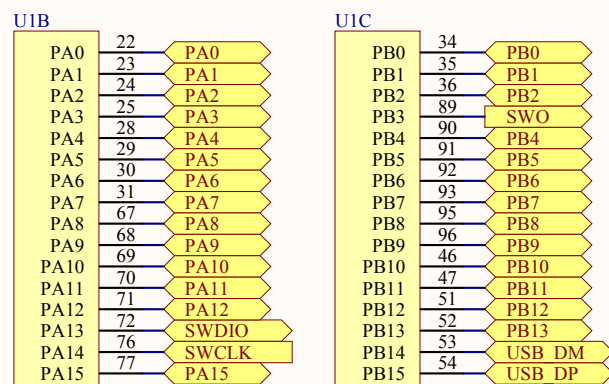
U1B

| Pin | Number | Net |
|---|---|---|
| PA0 | 22 | PA0 |
| PA1 | 23 | PA1 |
| PA2 | 24 | PA2 |
| PA3 | 25 | PA3 |
| PA4 | 28 | PA4 |
| PA5 | 29 | PA5 |
| PA6 | 30 | PA6 |
| PA7 | 31 | PA7 |
| PA8 | 67 | PA8 |
| PA9 | 68 | PA9 |
| PA10 | 69 | PA10 |
| PA11 | 70 | PA11 |
| PA12 | 71 | PA12 |
| PA13 | 72 | SWDIO |
| PA14 | 76 | SWCLK |
| PA15 | 77 | PA15 |

U1C

| Pin | Number | Net |
|---|---|---|
| PB0 | 34 | PB0 |
| PB1 | 35 | PB1 |
| PB2 | 36 | PB2 |
| PB3 | 89 | SWO |
| PB4 | 90 | PB4 |
| PB5 | 91 | PB5 |
| PB6 | 92 | PB6 |
| PB7 | 93 | PB7 |
| PB8 | 95 | PB8 |
| PB9 | 96 | PB9 |
| PB10 | 46 | PB10 |
| PB11 | 47 | PB11 |
| PB12 | 51 | PB12 |
| PB13 | 52 | PB13 |
| PB14 | 53 | USB_DM |
| PB15 | 54 | USB_DP |